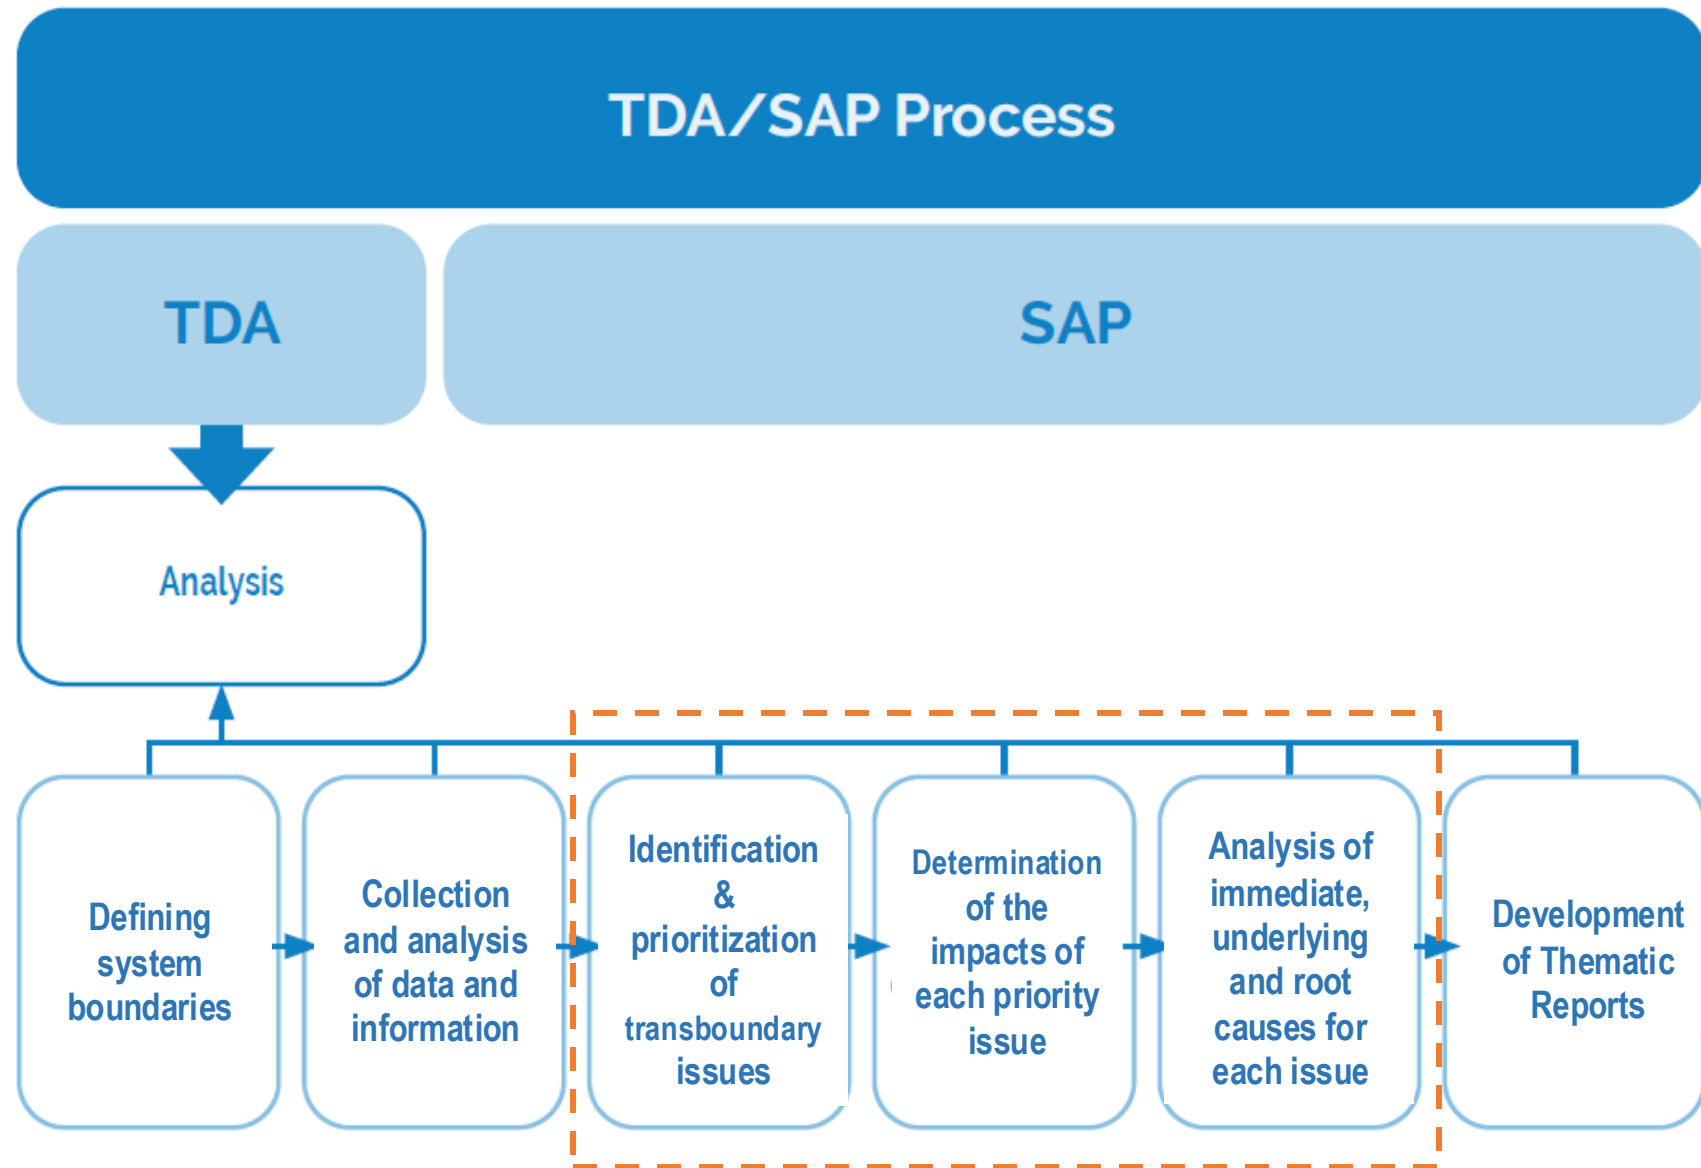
TDA/SAP Process

TDA

SAP

Analysis

Defining system boundaries

Collection and analysis of data and information

Identification & prioritization of transboundary issues

Determination of the impacts of each priority issue

Analysis of immediate, underlying and root causes for each issue

Development of Thematic Reports